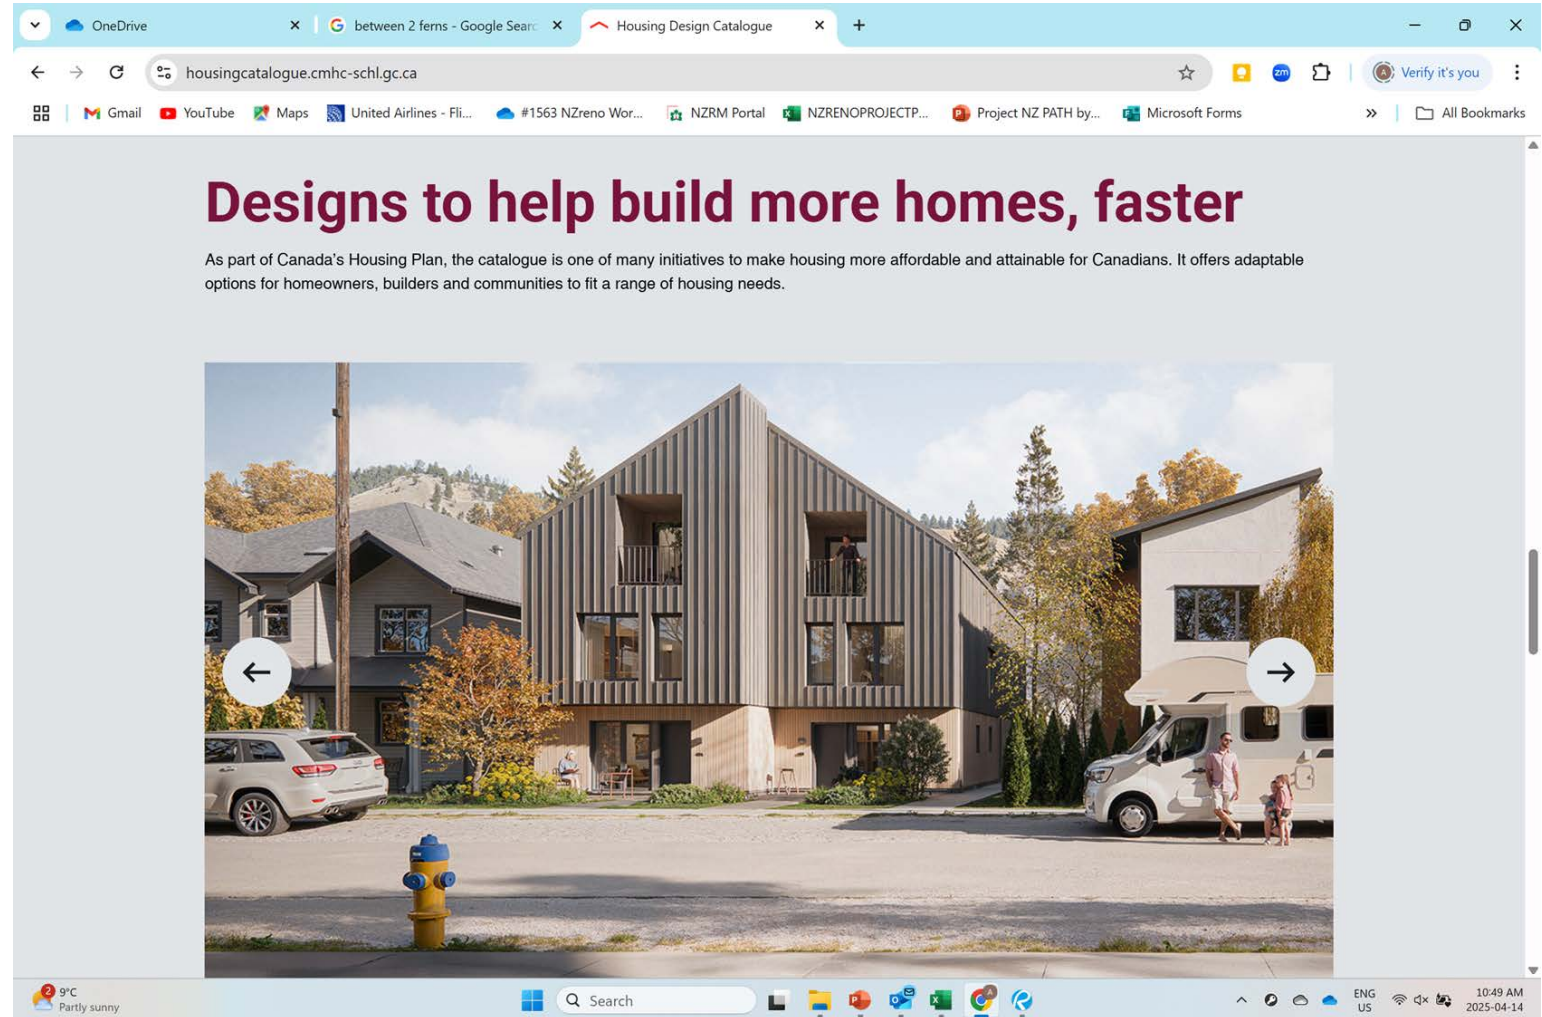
OneDrive
between 2 ferns - Google Searc
Housing Design Catalogue
housingcatalogue.cmhc-schl.gc.ca
Verify it's you
Gmail YouTube Maps United Airlines - Fli... #1563 NZreno Wor... NZRM Portal NZRENOPROJECTP... Project NZ PATH by... Microsoft Forms All Bookmarks

Designs to help build more homes, faster

As part of Canada's Housing Plan, the catalogue is one of many initiatives to make housing more affordable and attainable for Canadians. It offers adaptable options for homeowners, builders and communities to fit a range of housing needs.

2
9°C
Partly sunny
Search
ENG
US
10:49 AM
2025-04-14